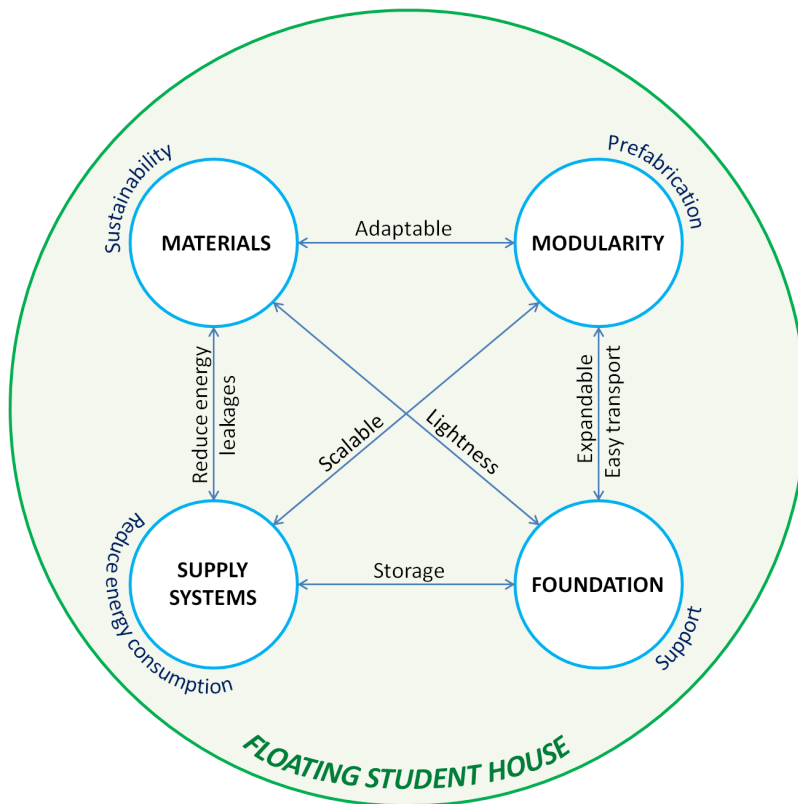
Sustainability

MATERIALS

Adaptable

Prefabrication

MODULARITY

Reduce energy leakages

Scalable

Lightness

Expandable

Easy transport

Reduce energy consumption

SUPPLY SYSTEMS

Storage

FOUNDATION

Support

FLOATING STUDENT HOUSE